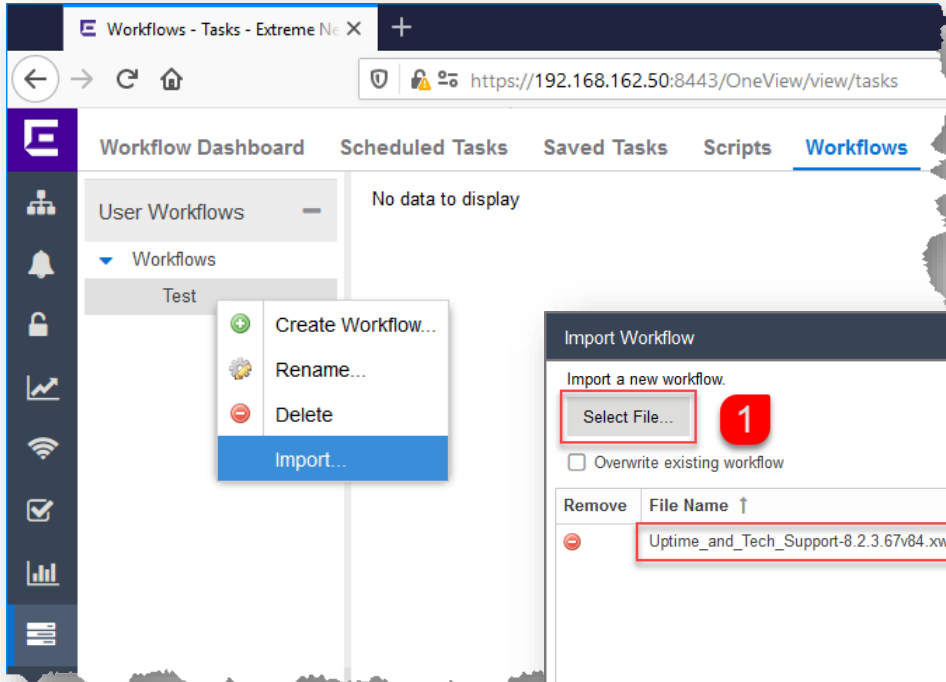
Workflows - Tasks - Extreme Ne ×  +

https://192.168.162.50:8443/OneView/view/tasks

Workflow Dashboard   Scheduled Tasks   Saved Tasks   Scripts   Workflows

User Workflows

Workflows

Test

Create Workflow...

Rename...

Delete

Import...

No data to display

Import Workflow

Import a new workflow.

Select File...

1

Overwrite existing workflow

| Remove | File Name ↑ |
|---|---|
|  | Uptime_and_Tech_Support-8.2.3.67v84.xw |